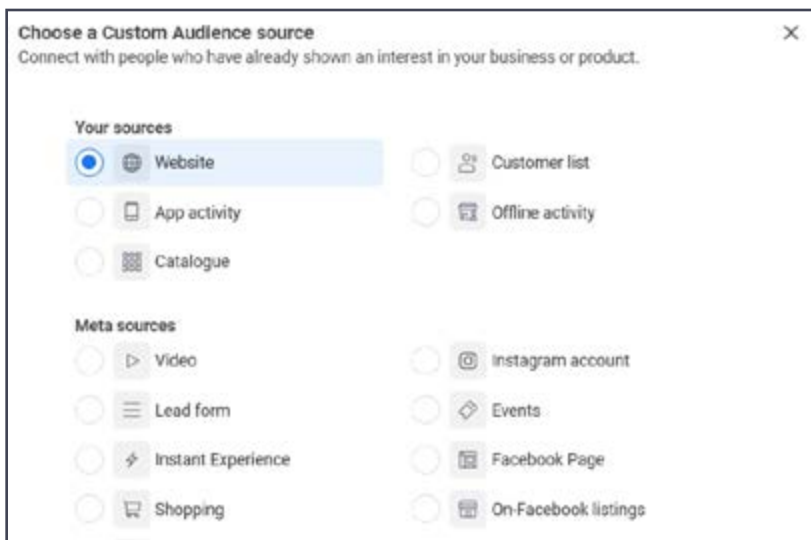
Choose a Custom Audience source
Connect with people who have already shown an interest in your business or product.

×

Your sources

Website

Customer list

App activity

Offline activity

Catalogue

Meta sources

Video

Instagram account

Lead form

Events

Instant Experience

Facebook Page

Shopping

On-Facebook listings